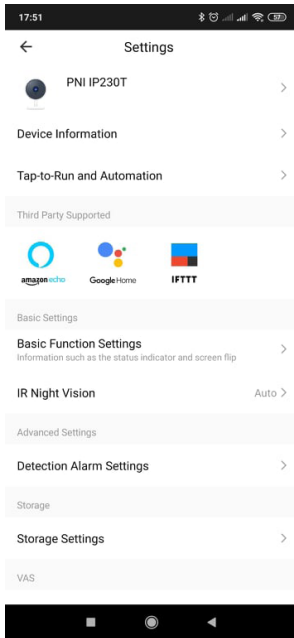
17:51

Settings

PNI IP230T

Device Information

Tap-to-Run and Automation

Third Party Supported

amazon echo

Google Home

IFTTT

Basic Settings

Basic Function Settings
Information such as the status indicator and screen flip

IR Night Vision
Auto

Advanced Settings

Detection Alarm Settings

Storage

Storage Settings

VAS